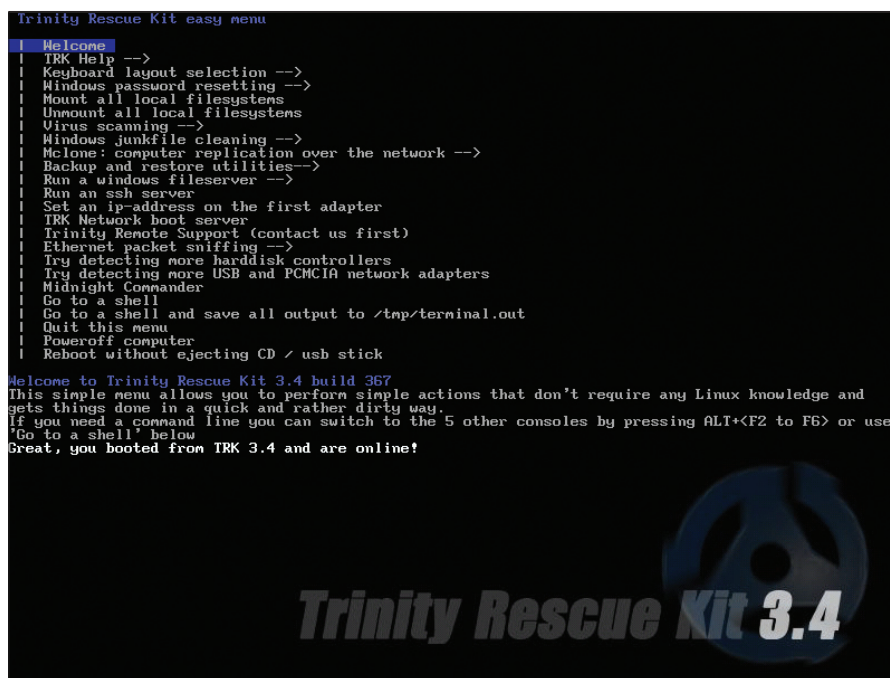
Trinity Rescue Kit easy menu

| Welcome
| TRK Help -->
| Keyboard layout selection -->
| Windows password resetting -->
| Mount all local filesystems
| Unmount all local filesystems
| Virus scanning -->
| Windows junkfile cleaning -->
| Mclone: computer replication over the network -->
| Backup and restore utilities-->
| Run a windows fileserver -->
| Run an ssh server
| Set an ip-address on the first adapter
| TRK Network boot server
| Trinity Remote Support (contact us first)
| Ethernet packet sniffing -->
| Try detecting more harddisk controllers
| Try detecting more USB and PCMCIA network adapters
| Midnight Commander
| Go to a shell
| Go to a shell and save all output to /tmp/terminal.out
| Quit this menu
| Poweroff computer
| Reboot without ejecting CD / usb stick

Welcome to Trinity Rescue Kit 3.4 build 367
This simple menu allows you to perform simple actions that don't require any Linux knowledge and gets things done in a quick and rather dirty way.
If you need a command line you can switch to the 5 other consoles by pressing ALT+<F2 to F6> or use 'Go to a shell' below
Great, you booted from TRK 3.4 and are online!

Trinity Rescue Kit 3.4